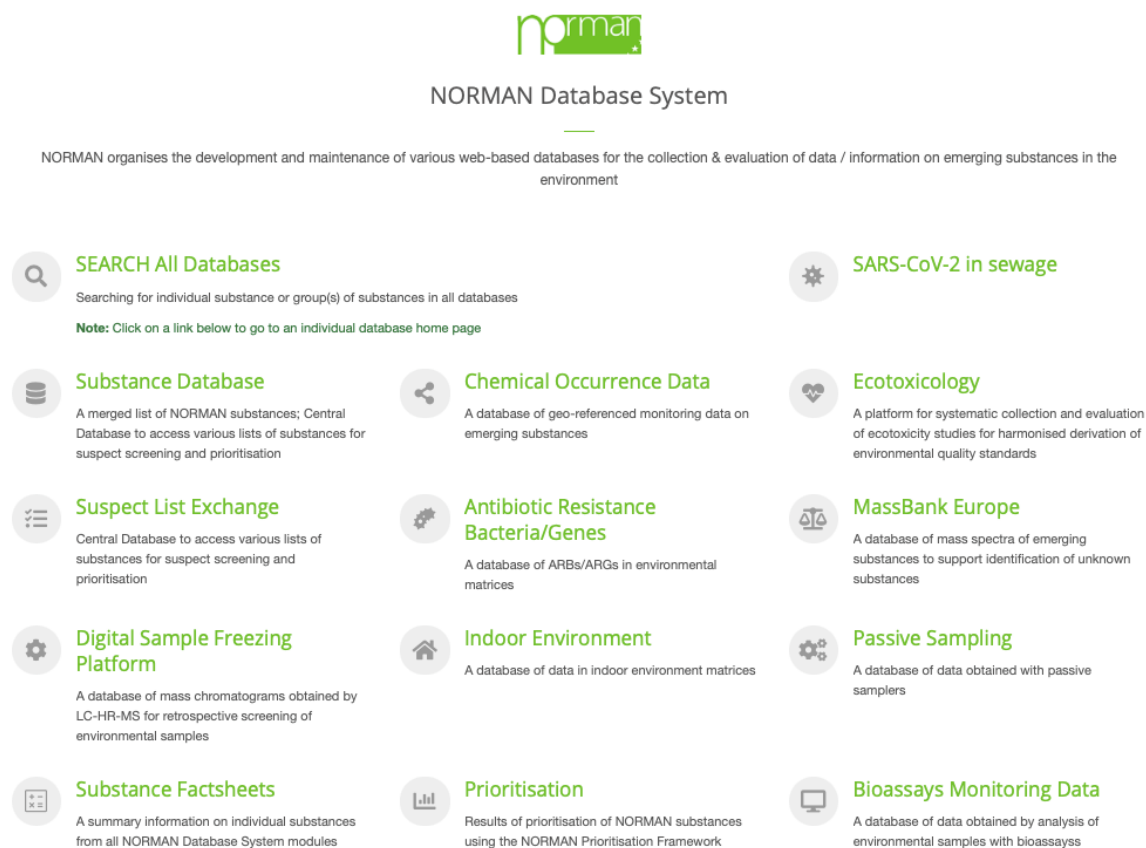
norman

NORMAN Database System

NORMAN organises the development and maintenance of various web-based databases for the collection & evaluation of data / information on emerging substances in the environment

SEARCH All Databases

Searching for individual substance or group(s) of substances in all databases

Note: Click on a link below to go to an individual database home page

SARS-CoV-2 in sewage

Substance Database

A merged list of NORMAN substances; Central Database to access various lists of substances for suspect screening and prioritisation

Chemical Occurrence Data

A database of geo-referenced monitoring data on emerging substances

Ecotoxicology

A platform for systematic collection and evaluation of ecotoxicity studies for harmonised derivation of environmental quality standards

Suspect List Exchange

Central Database to access various lists of substances for suspect screening and prioritisation

Antibiotic Resistance Bacteria/Genes

A database of ARBs/ARGs in environmental matrices

MassBank Europe

A database of mass spectra of emerging substances to support identification of unknown substances

Digital Sample Freezing Platform

A database of mass chromatograms obtained by LC-HR-MS for retrospective screening of environmental samples

Indoor Environment

A database of data in indoor environment matrices

Passive Sampling

A database of data obtained with passive samplers

Substance Factsheets

A summary information on individual substances from all NORMAN Database System modules

Prioritisation

Results of prioritisation of NORMAN substances using the NORMAN Prioritisation Framework

Bioassays Monitoring Data

A database of data obtained by analysis of environmental samples with bioassayss